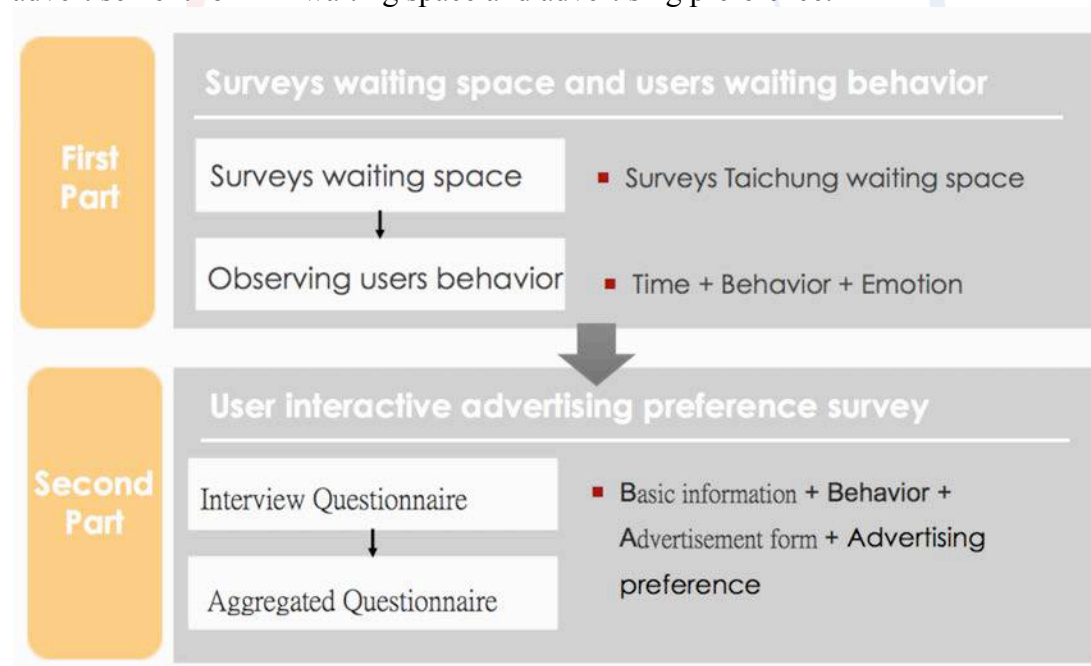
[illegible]

First Part

Surveys waiting space and users waiting behavior

Surveys waiting space

Observing users behavior

Surveys Taichung waiting space

Time + Behavior + Emotion

Second Part

User interactive advertising preference survey

Interview Questionnaire

Aggregated Questionnaire

Basic information + Behavior + Advertisement form + Advertising preference